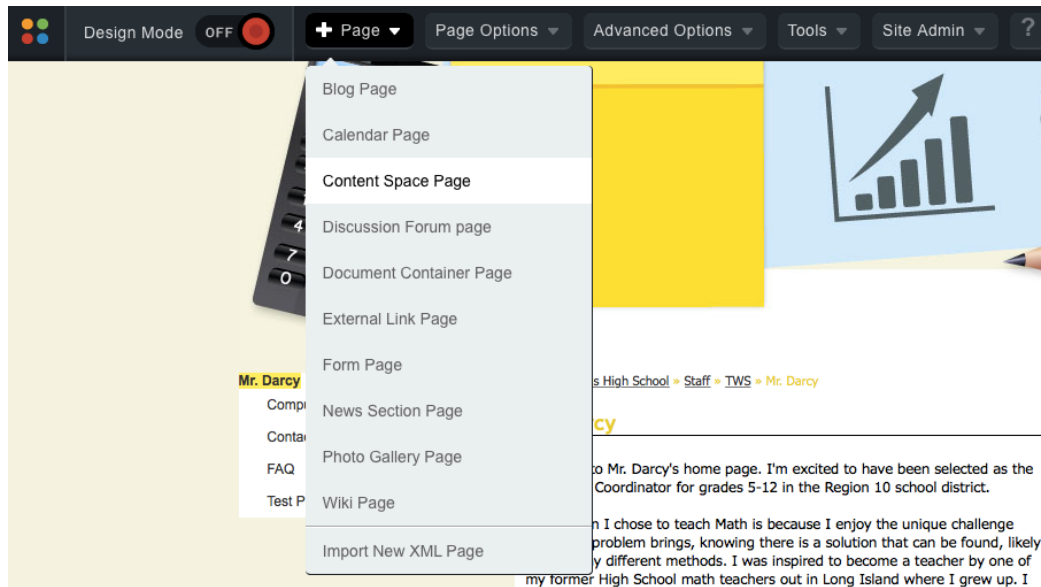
Design Mode OFF

Page

Page Options

Advanced Options

Tools

Site Admin

?

Blog Page

Calendar Page

Content Space Page

Discussion Forum page

Document Container Page

External Link Page

Form Page

News Section Page

Photo Gallery Page

Wiki Page

Import New XML Page

4
7
0

Mr. Darcy

Comp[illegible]

Conta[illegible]

FAQ

Test P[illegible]

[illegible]s High School » Staff » TWS » Mr. Darcy

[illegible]cy

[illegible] to Mr. Darcy's home page. I'm excited to have been selected as the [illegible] Coordinator for grades 5-12 in the Region 10 school district.

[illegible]n I chose to teach Math is because I enjoy the unique challenge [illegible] problem brings, knowing there is a solution that can be found, likely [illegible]y different methods. I was inspired to become a teacher by one of my former High School math teachers out in Long Island where I grew up. I